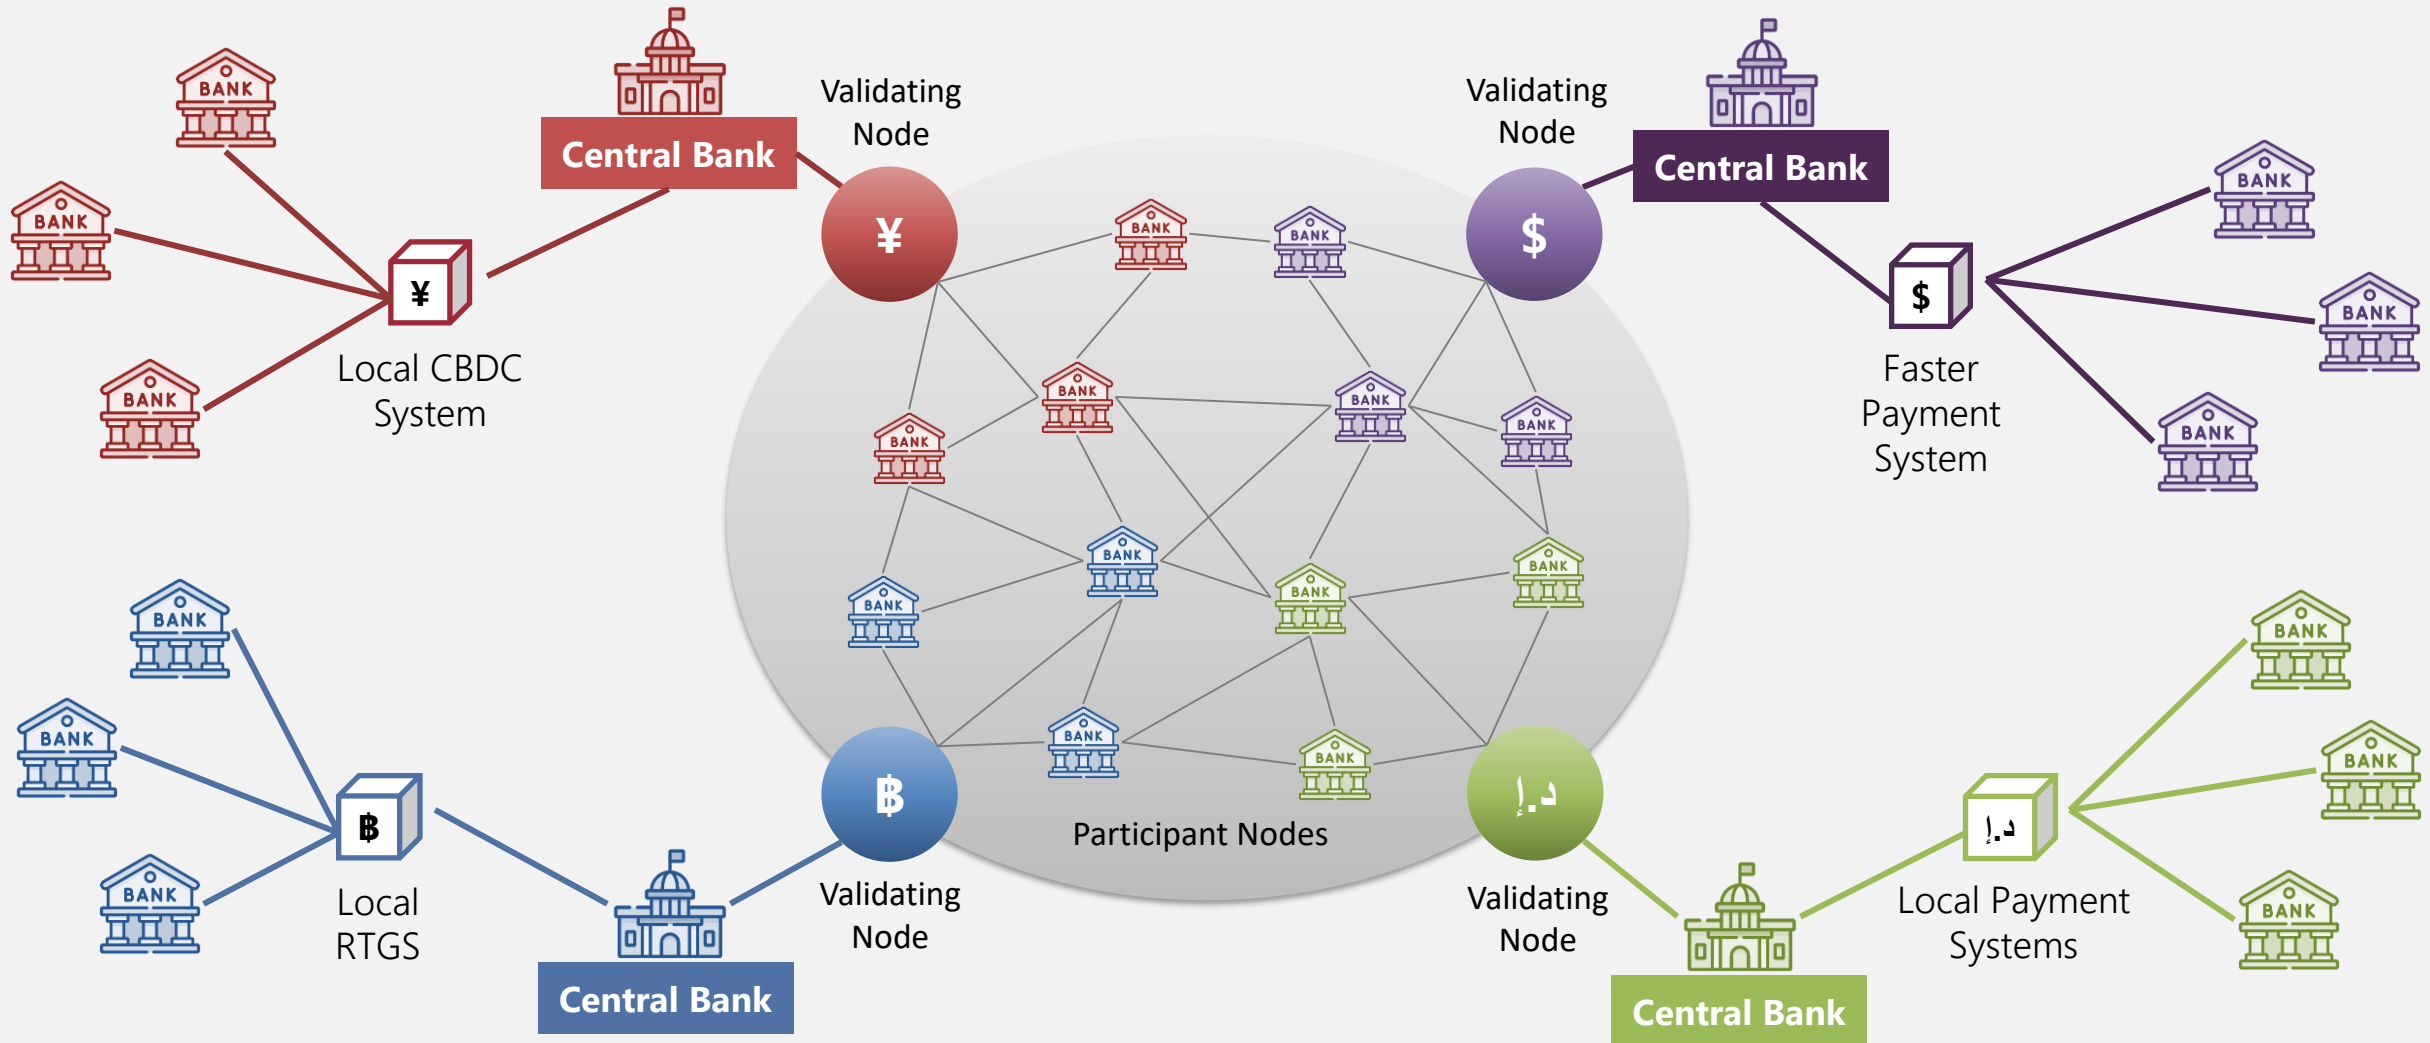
BANK

Central Bank

Validating Node

Validating Node

Central Bank

BANK

BANK

¥

BANK

BANK

$

BANK

BANK

BANK

Local CBDC System

BANK

BANK

Faster Payment System

BANK

BANK

BANK

BANK

BANK

BANK

BANK

BANK

BANK

BANK

BANK

BANK

BANK

BANK

BANK

BANK

BANK

Local RTGS

฿

Participant Nodes

د.إ

Local Payment Systems

BANK

Central Bank

Validating Node

Validating Node

Central Bank